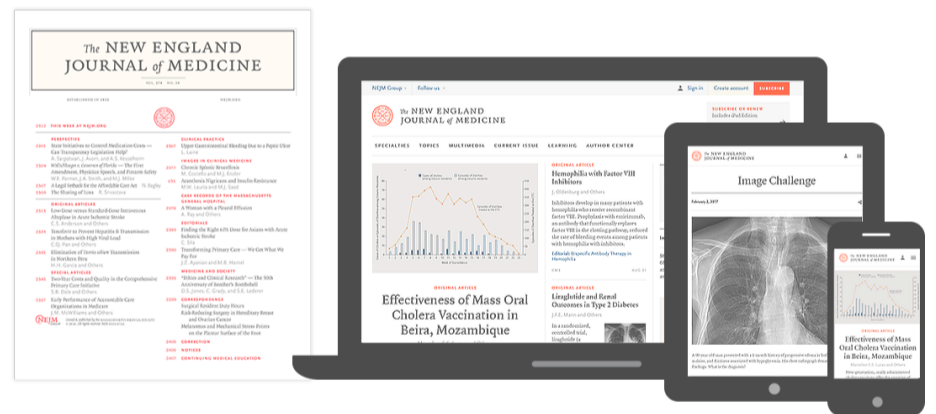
The NEW ENGLAND JOURNAL of MEDICINE

THIS WEEK AT NEJM.ORG

PERSPECTIVE

CLINICAL PRACTICE

IMAGES IN CLINICAL MEDICINE

ORIGINAL ARTICLES

CASE RECORDS OF THE MASSACHUSETTS GENERAL HOSPITAL

EDITORIALS

SPECIAL ARTICLES

MEDICINE AND SOCIETY

CORRESPONDENCE

CORRECTION

NOTICES

CONTINUING MEDICAL EDUCATION

NEJM

NEJM Group
Follow us
Sign in
Create account
SUBSCRIBE

The NEW ENGLAND JOURNAL of MEDICINE

SPECIALTIES
TOPICS
MULTIMEDIA
CURRENT ISSUE
LEARNING
AUTHOR CENTER

ORIGINAL ARTICLE
Effectiveness of Mass Oral Cholera Vaccination in Beira, Mozambique

ORIGINAL ARTICLE
Hemophilia with Factor VIII Inhibitors

ORIGINAL ARTICLE
Liraglutide and Renal Outcomes in Type 2 Diabetes

SUBSCRIBE OR RENEW

The NEW ENGLAND JOURNAL of MEDICINE
Image Challenge

The NEW ENGLAND JOURNAL of MEDICINE
ORIGINAL ARTICLE
Effectiveness of Mass Oral Cholera Vaccination in Beira, Mozambique